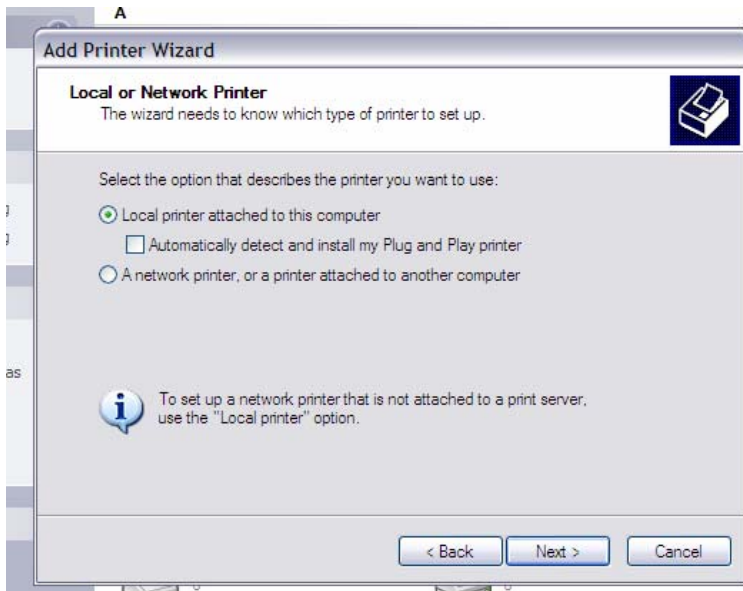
A

Add Printer Wizard

Local or Network Printer
The wizard needs to know which type of printer to set up.

Select the option that describes the printer you want to use:

Local printer attached to this computer

Automatically detect and install my Plug and Play printer

A network printer, or a printer attached to another computer

To set up a network printer that is not attached to a print server, use the "Local printer" option.

as

< Back Next > Cancel